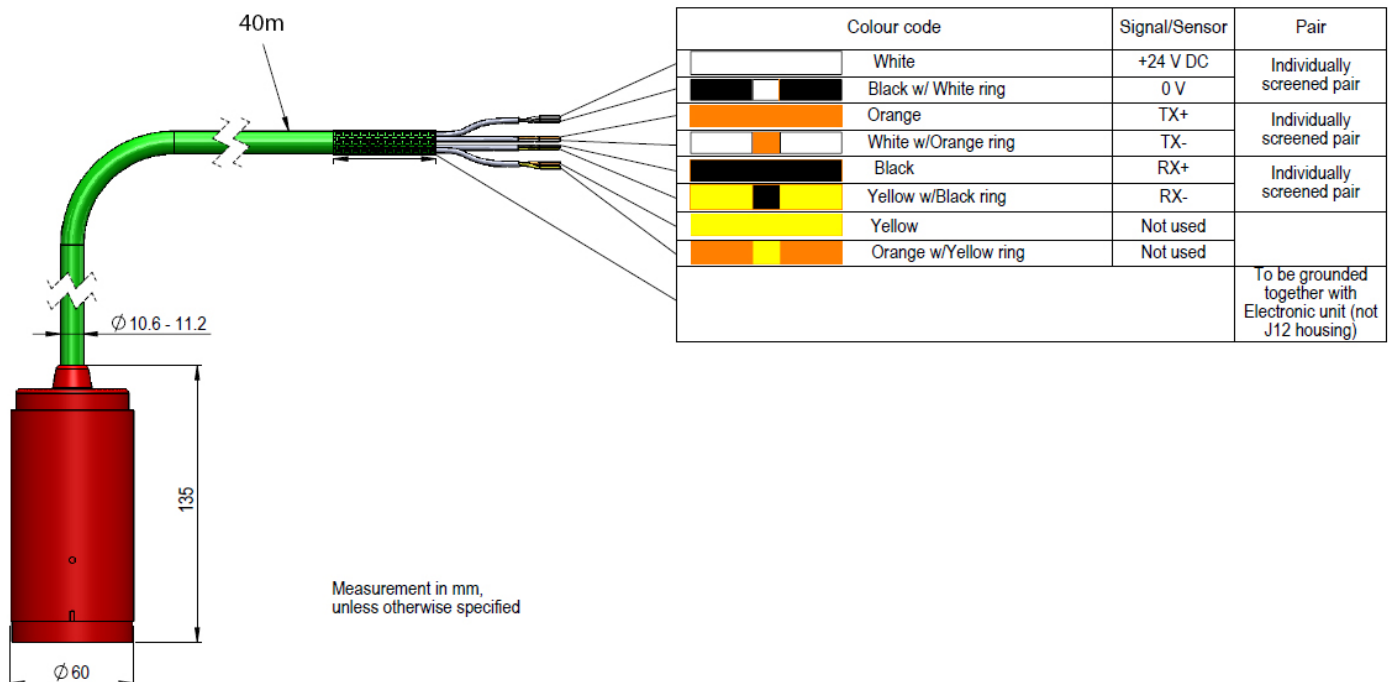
40m

| Colour code | Signal/Sensor | Pair |
|---|---|---|
| White | +24 V DC | Individually screened pair |
| Black w/ White ring | 0 V | |
| Orange | TX+ | Individually screened pair |
| White w/Orange ring | TX- | |
| Black | RX+ | Individually screened pair |
| Yellow w/Black ring | RX- | |
| Yellow | Not used | |
| Orange w/Yellow ring | Not used | |
| | | To be grounded together with Electronic unit (not J12 housing) |

$\varnothing$ 10.6 - 11.2

135

Measurement in mm, unless otherwise specified

$\varnothing$ 60